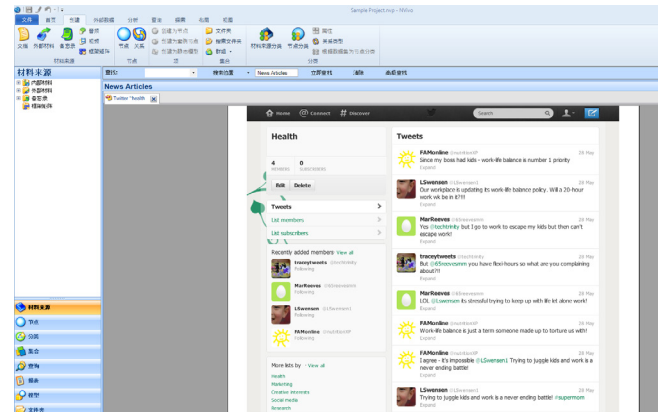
Sample Project.nvp - NVivo

文件 首页 创建 外部数据 分析 查询 探索 布局 视图

文档 外部材料 备忘录 音频 视频 框架矩阵

材料来源

节点 关系

节点

创建为节点 创建为案例节点 创建为关系节点

代码

文件夹 搜索文件夹 数据

集合

材料来源分类 节点分类

属性 关系类型 根据数据模型导入分类

分类

材料来源

内部材料 外部材料 备忘录 框架矩阵

查找: 搜索位置 News Articles 立即查找 清除 高级查找

News Articles

Twitter - health

Home Connect Discover Search

Health

4 MEMBERS 0 SUBSCRIBERS

Edit Delete

Tweets

List members

List subscribers

Recently added members View all

traceytweets Following

MarReeves Following

LSwensen Following

FAMonline Following

More lists by View all

Health

Marketing

Creative interests

Social media

Research

Tweets

FAMonline 28 May
Since my boss had kids - work-life balance is number 1 priority
Expand

LSwensen 28 May
Our workplace is updating its work-life balance policy. Will a 20-hour work wk be in it?!
Expand

MarReeves 28 May
Yes @techtrinity but I go to work to escape my kids but then can't escape work!
Expand

traceytweets 28 May
But @65swensen you have flexi-hours so what are you complaining about?!!
Expand

LSwensen 28 May
LOL @LSwensen its stressful trying to keep up with life let alone work!
Expand

FAMonline 28 May
Work-life balance is just a term someone made up to torture us with!
Expand

FAMonline 28 May
I agree - it's impossible @LSwensen. Trying to juggle kids and work is a never ending battle!
Expand

Trying to juggle kids and work is a never ending battle! #supermom
Expand

材料来源

节点

分类

集合

查询

报表

模型

文件夹